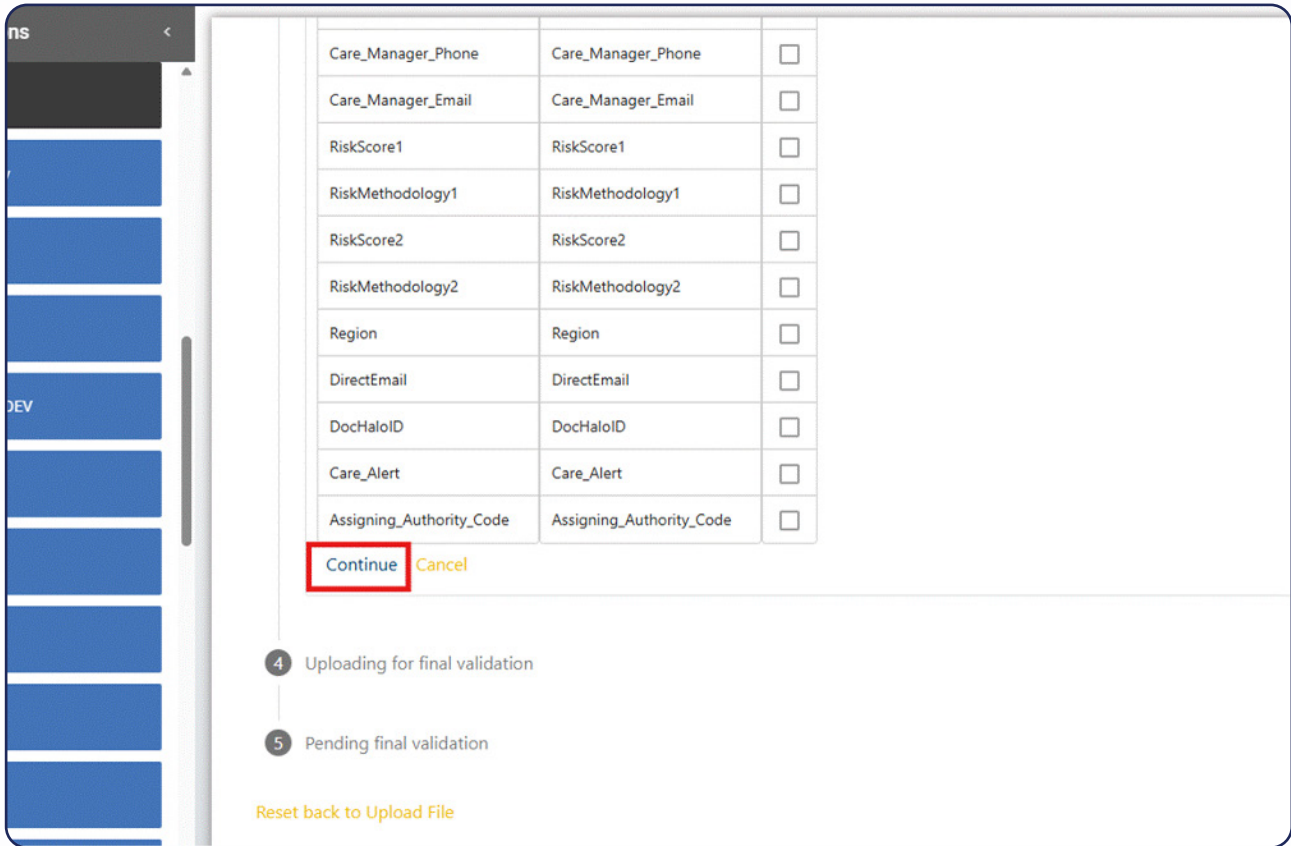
ns

DEV

| Care_Manager_Phone | Care_Manager_Phone | ☐ |
|---|---|---|
| Care_Manager_Email | Care_Manager_Email | ☐ |
| RiskScore1 | RiskScore1 | ☐ |
| RiskMethodology1 | RiskMethodology1 | ☐ |
| RiskScore2 | RiskScore2 | ☐ |
| RiskMethodology2 | RiskMethodology2 | ☐ |
| Region | Region | ☐ |
| DirectEmail | DirectEmail | ☐ |
| DocHaloID | DocHaloID | ☐ |
| Care_Alert | Care_Alert | ☐ |
| Assigning_Authority_Code | Assigning_Authority_Code | ☐ |

Continue Cancel

4 Uploading for final validation

5 Pending final validation

Reset back to Upload File